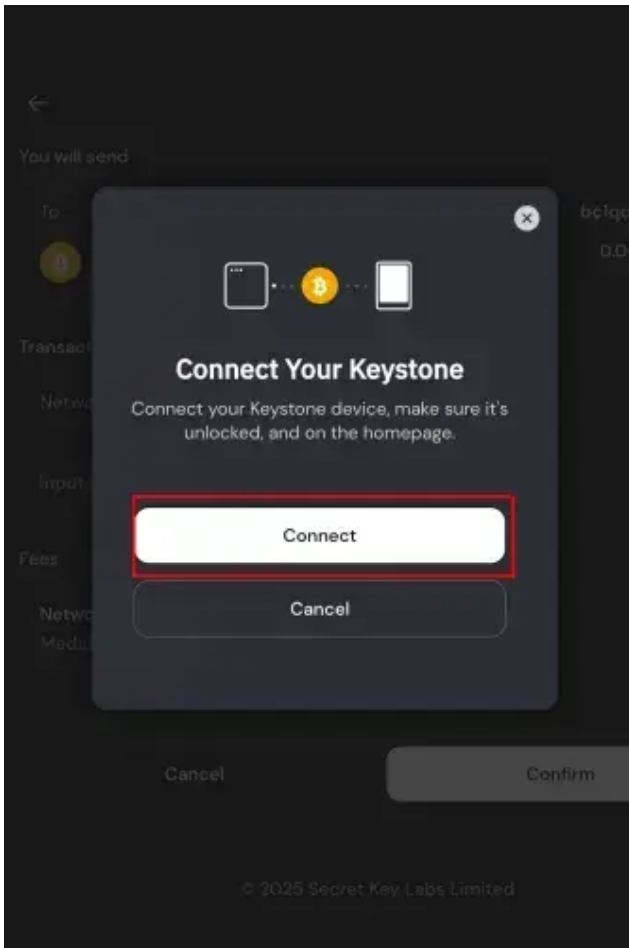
←

You will send

To

bc1qc

D.D

Transact

Netw

Input

Fees

Netw
Medi

Connect Your Keystone

Connect your Keystone device, make sure it's unlocked, and on the homepage.

Connect

Cancel

Cancel

Confirm

© 2025 Secret Key Labs Limited